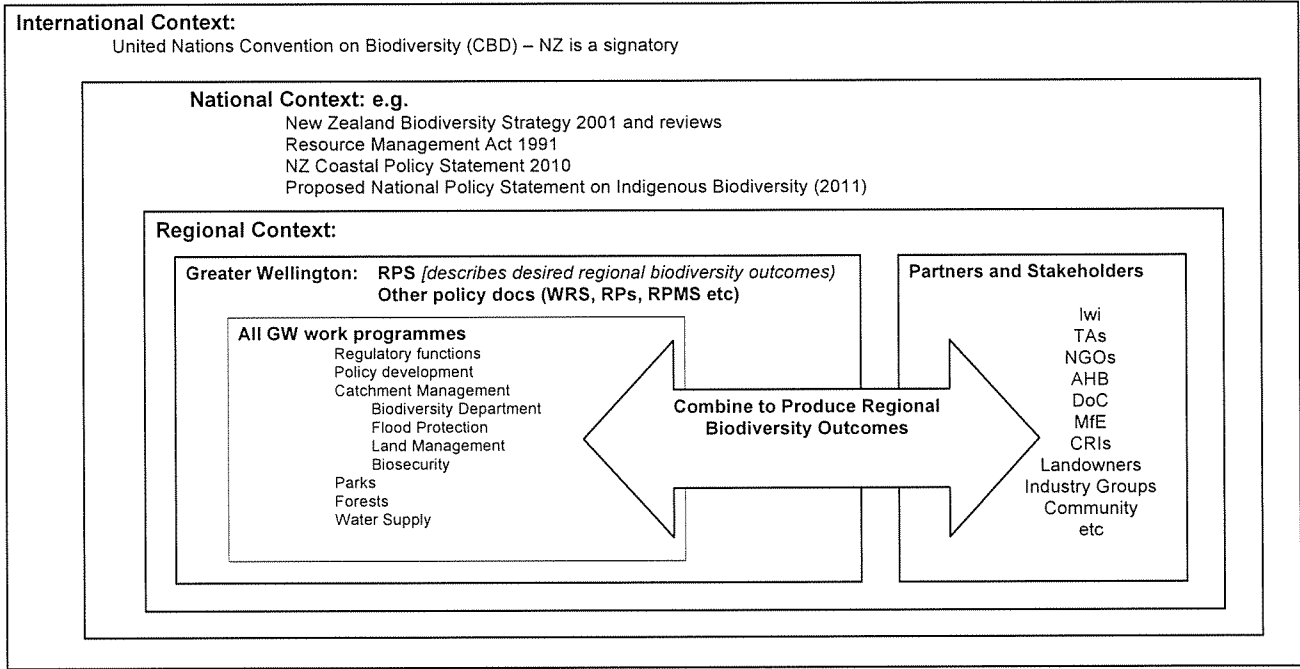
International Context:
United Nations Convention on Biodiversity (CBD) – NZ is a signatory

National Context: e.g.
New Zealand Biodiversity Strategy 2001 and reviews
Resource Management Act 1991
NZ Coastal Policy Statement 2010
Proposed National Policy Statement on Indigenous Biodiversity (2011)

Regional Context:

Greater Wellington: RPS [describes desired regional biodiversity outcomes)
Other policy docs (WRS, RPs, RPMS etc)

All GW work programmes
Regulatory functions
Policy development
Catchment Management
Biodiversity Department
Flood Protection
Land Management
Biosecurity
Parks
Forests
Water Supply

Combine to Produce Regional Biodiversity Outcomes

Partners and Stakeholders
Iwi
TAs
NGOs
AHB
DoC
MfE
CRIs
Landowners
Industry Groups
Community
etc